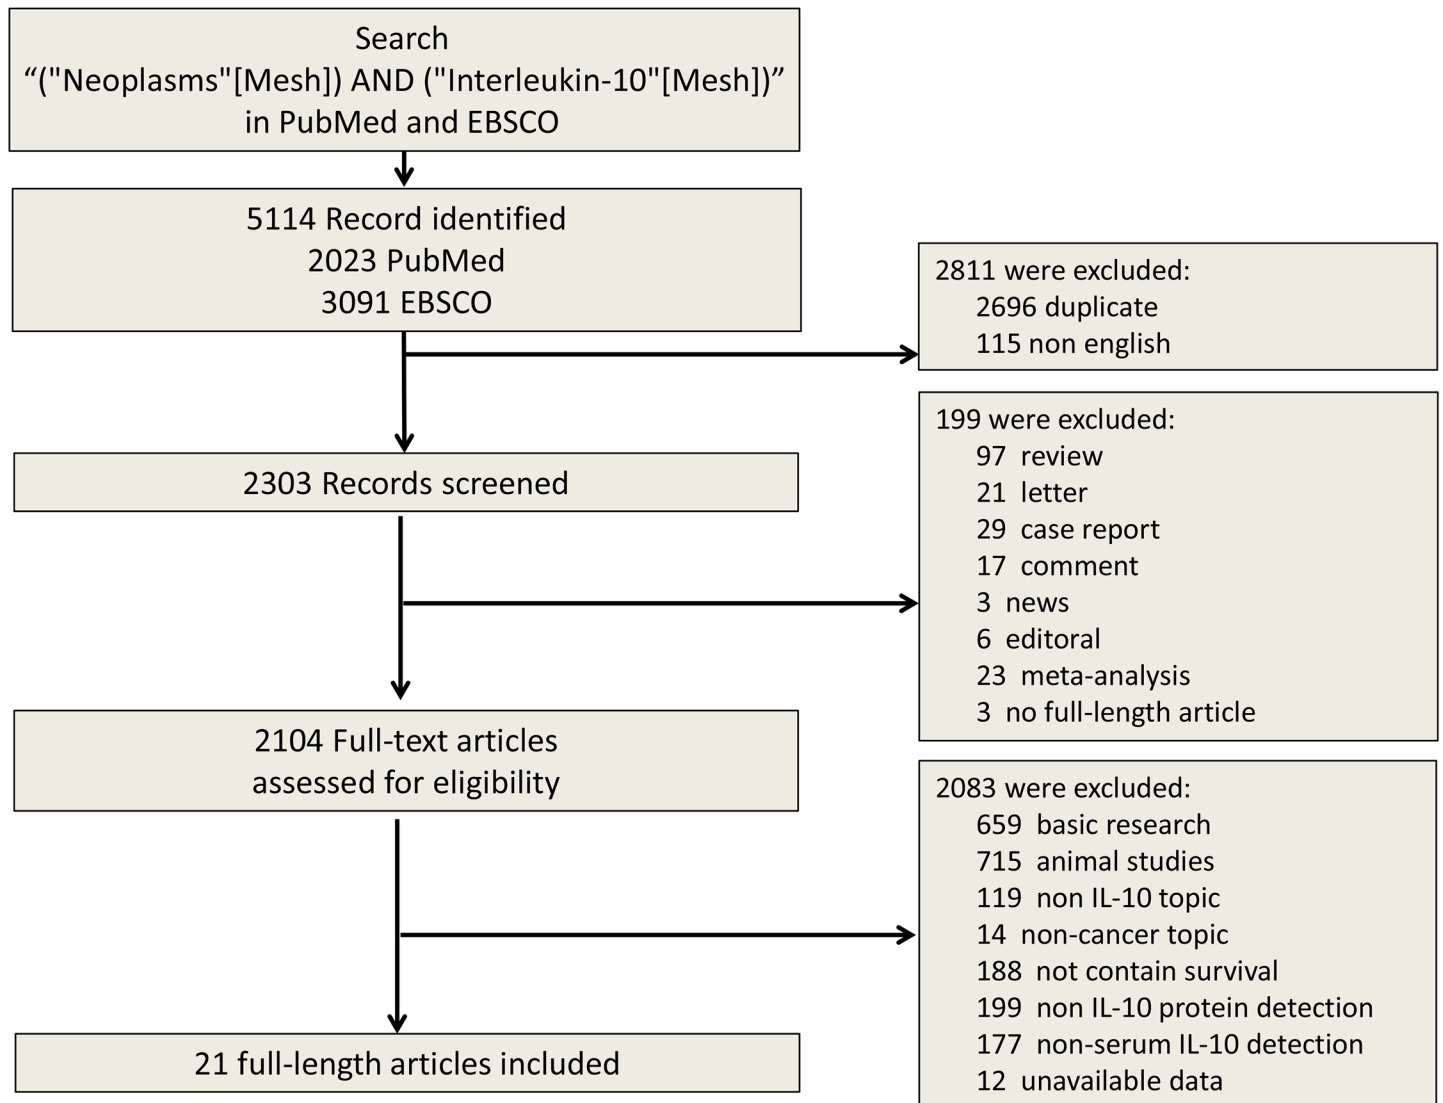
Search
“("Neoplasms"[Mesh]) AND ("Interleukin-10"[Mesh])”
in PubMed and EBSCO

5114 Record identified
2023 PubMed
3091 EBSCO

2811 were excluded:
2696 duplicate
115 non english

2303 Records screened

199 were excluded:
97 review
21 letter
29 case report
17 comment
3 news
6 editoral
23 meta-analysis
3 no full-length article

2104 Full-text articles
assessed for eligibility

2083 were excluded:
659 basic research
715 animal studies
119 non IL-10 topic
14 non-cancer topic
188 not contain survival
199 non IL-10 protein detection
177 non-serum IL-10 detection
12 unavailable data

21 full-length articles included